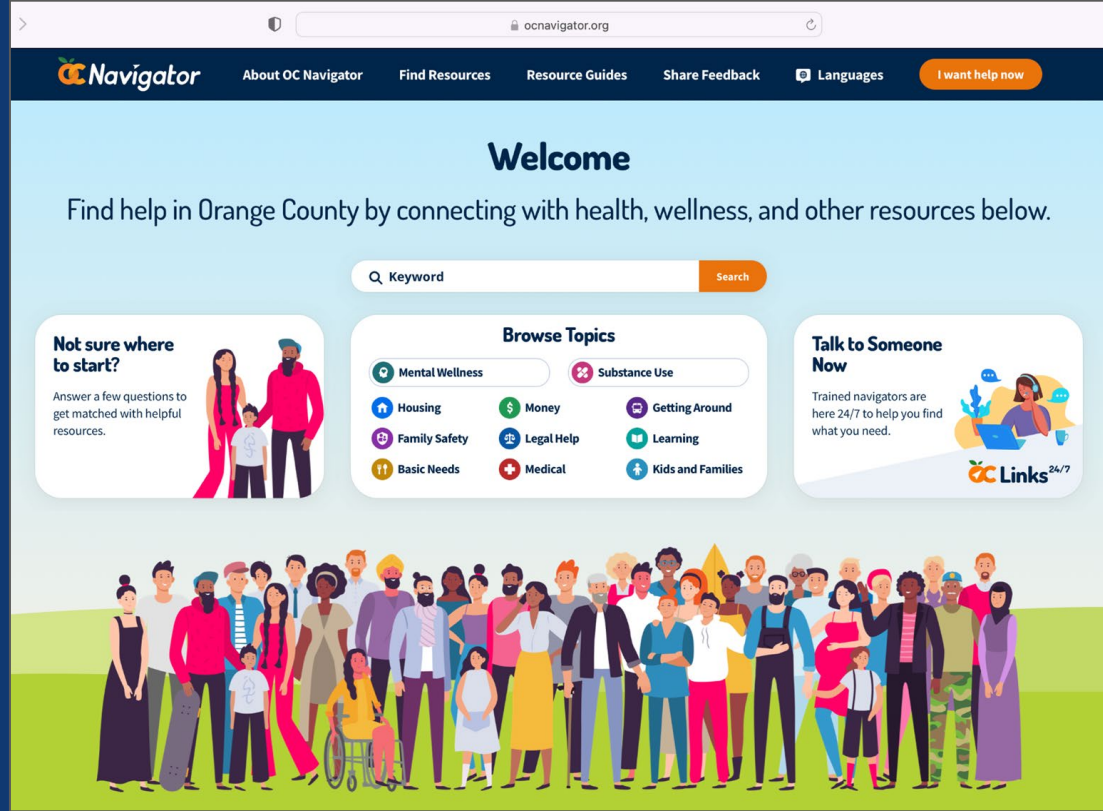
ocnavigator.org

OC Navigator About OC Navigator Find Resources Resource Guides Share Feedback Languages I want help now

Welcome

Find help in Orange County by connecting with health, wellness, and other resources below.

Keyword Search

Not sure where to start?

Answer a few questions to get matched with helpful resources.

Browse Topics

Mental Wellness
Substance Use
Housing
Money
Getting Around
Family Safety
Legal Help
Learning
Basic Needs
Medical
Kids and Families

Talk to Someone Now

Trained navigators are here 24/7 to help you find what you need.

OC Links 24/7